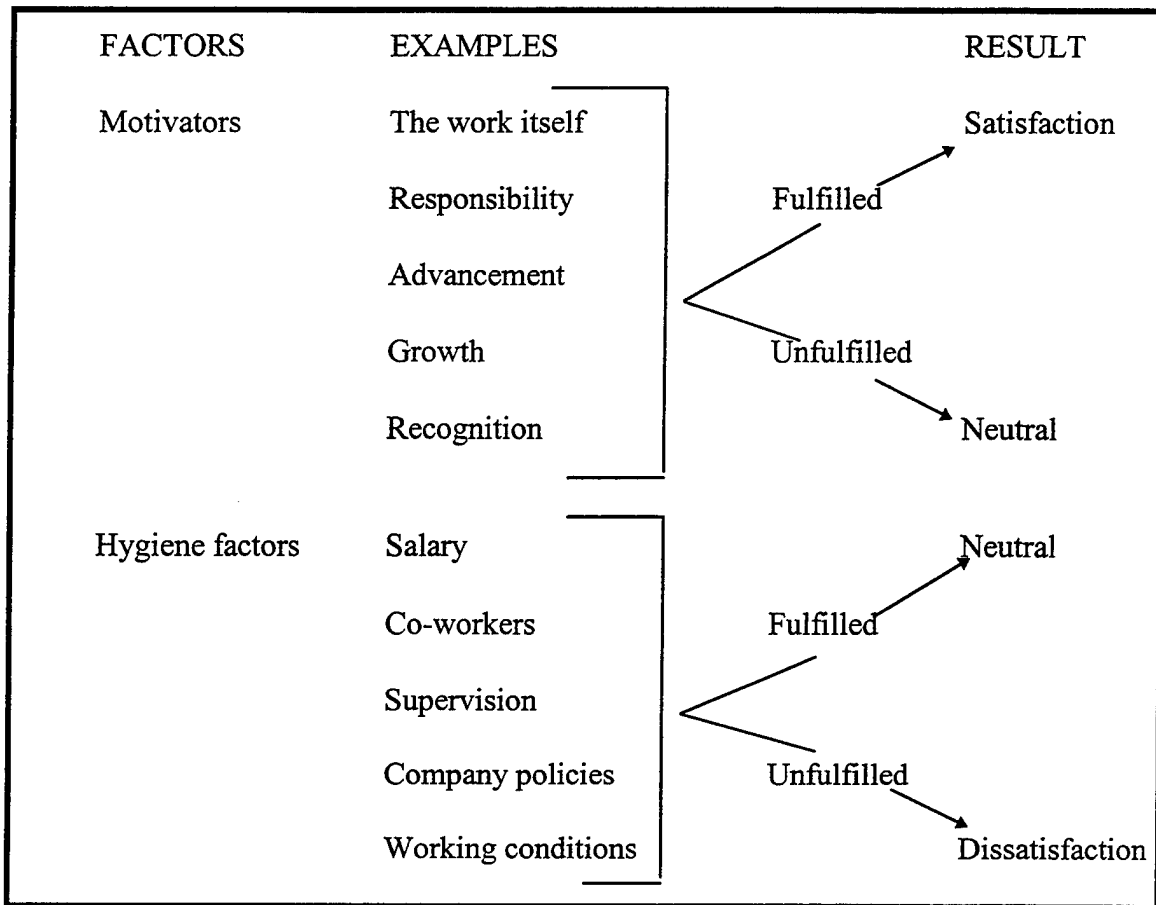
FACTORS EXAMPLES RESULT

Motivators

The work itself
Responsibility
Advancement
Growth
Recognition

Fulfilled
Satisfaction

Unfulfilled
Neutral

Hygiene factors

Salary
Co-workers
Supervision
Company policies
Working conditions

Fulfilled
Neutral

Unfulfilled
Dissatisfaction